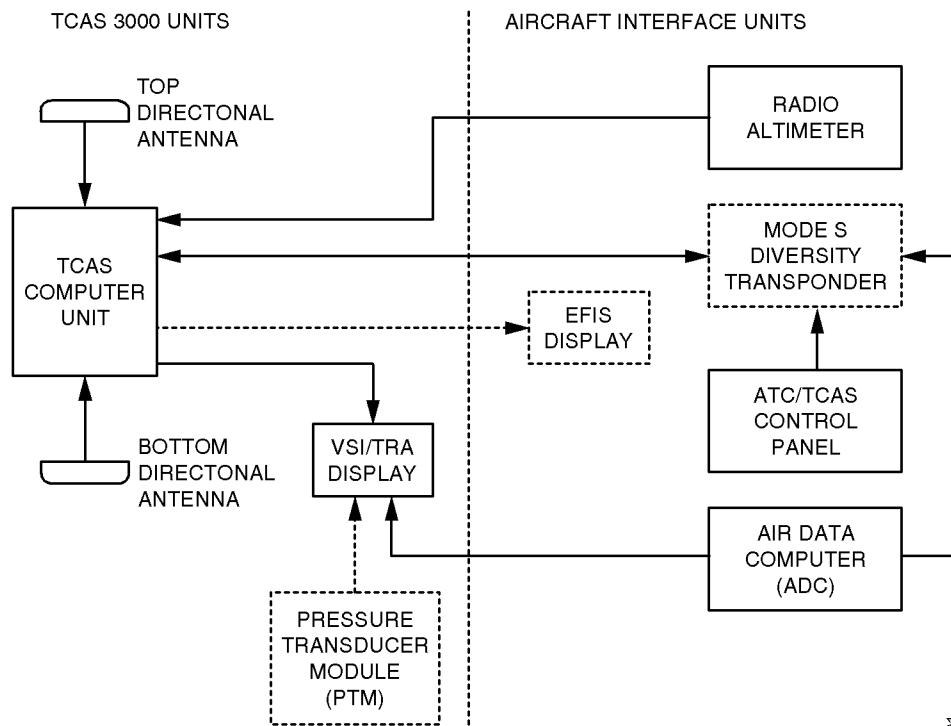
TCAS 3000 UNITS

AIRCRAFT INTERFACE UNITS

TOP DIRECTONAL ANTENNA

RADIO ALTIMETER

TCAS COMPUTER UNIT

MODE S DIVERSITY TRANSPONDER

EFIS DISPLAY

ATC/TCAS CONTROL PANEL

BOTTOM DIRECTONAL ANTENNA

VSI/TRA DISPLAY

AIR DATA COMPUTER (ADC)

PRESSURE TRANSDUCER MODULE (PTM)